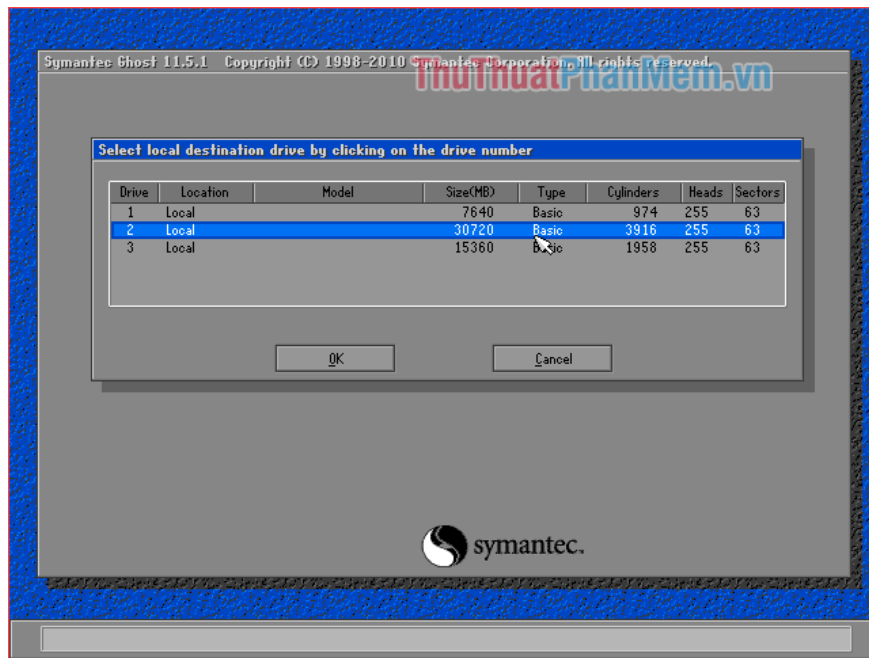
Symantec Ghost 11.5.1 Copyright (C) 1998-2010 Symantec Corporation. All rights reserved.

ThuThuatPhanMem.vn

Select local destination drive by clicking on the drive number

| Drive | Location | Model | Size(MB) | Type | Cylinders | Heads | Sectors |
|---|---|---|---|---|---|---|---|
| 1 | Local | | 7640 | Basic | 974 | 255 | 63 |
| 2 | Local | | 30720 | Basic | 3916 | 255 | 63 |
| 3 | Local | | 15360 | Basic | 1958 | 255 | 63 |

OK

Cancel

symantec.